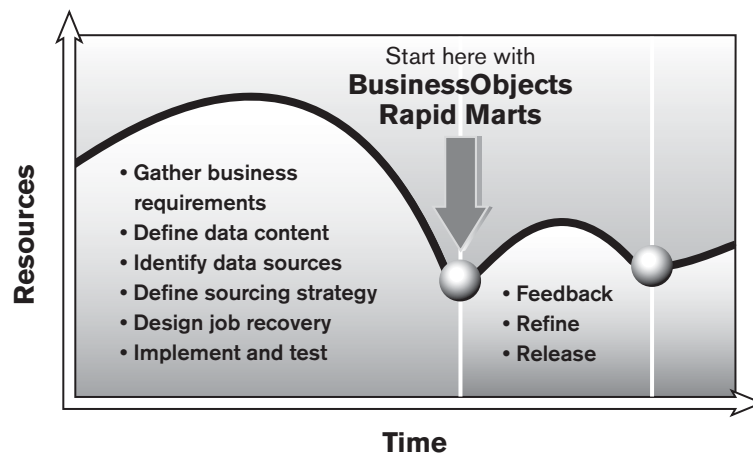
Start here with
**BusinessObjects Rapid Marts**

• Gather business requirements
• Define data content
• Identify data sources
• Define sourcing strategy
• Design job recovery
• Implement and test

• Feedback
• Refine
• Release

Resources

Time